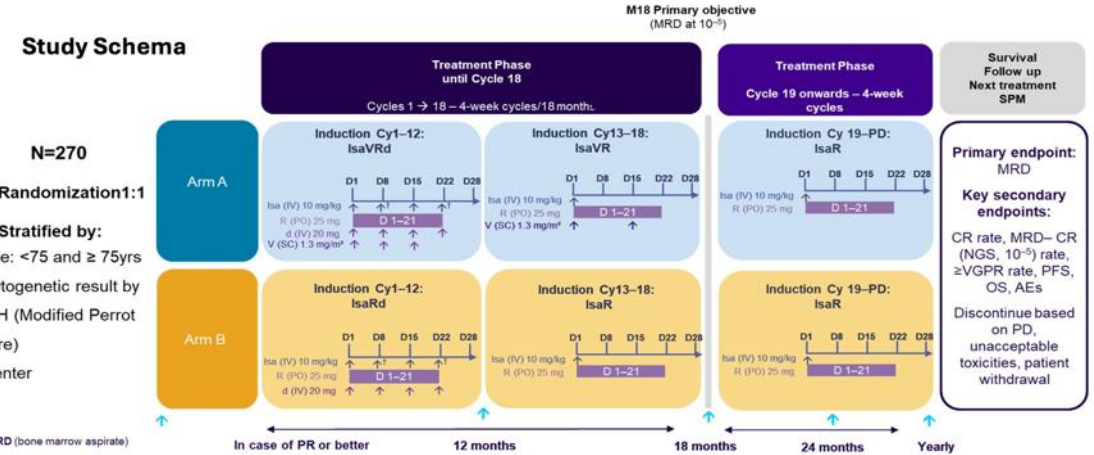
Study Schema

M18 Primary objective
(MRD at $10^{-5}$)

Treatment Phase
until Cycle 18
Cycles 1 → 18 – 4-week cycles/18 months

Treatment Phase
Cycle 19 onwards – 4-week cycles

Survival
Follow up
Next treatment
SPM

N=270

Randomization1:1

Stratified by:
e: <75 and ≥ 75yrs
togenetic result by
H (Modified Perrot
re)
enter

Arm A

Induction Cy1–12:
IsaVRd
D1 D8 D15 D22 D28
Isa (IV) 10 mg/kg
R (PO) 25 mg D 1–21
d (IV) 20 mg
V (SC) 1.3 mg/m²

Induction Cy13–18:
IsaVR
D1 D8 D15 D22 D28
Isa (IV) 10 mg/kg
R (PO) 25 mg D 1–21
V (SC) 1.3 mg/m²

Induction Cy 19–PD:
IsaR
D1 D8 D15 D22 D28
Isa (IV) 10 mg/kg
R (PO) 25 mg D 1–21

Arm B

Induction Cy1–12:
IsaRd
D1 D8 D15 D22 D28
Isa (IV) 10 mg/kg
R (PO) 25 mg D 1–21
d (IV) 20 mg

Induction Cy13–18:
IsaR
D1 D8 D15 D22 D28
Isa (IV) 10 mg/kg
R (PO) 25 mg D 1–21

Induction Cy 19–PD:
IsaR
D1 D8 D15 D22 D28
Isa (IV) 10 mg/kg
R (PO) 25 mg D 1–21

Primary endpoint:
MRD

Key secondary endpoints:

CR rate, MRD– CR (NGS, $10^{-5}$) rate, ≥VGPR rate, PFS, OS, AEs

Discontinue based on PD, unacceptable toxicities, patient withdrawal

RD (bone marrow aspirate)

In case of PR or better
12 months
18 months
24 months
Yearly